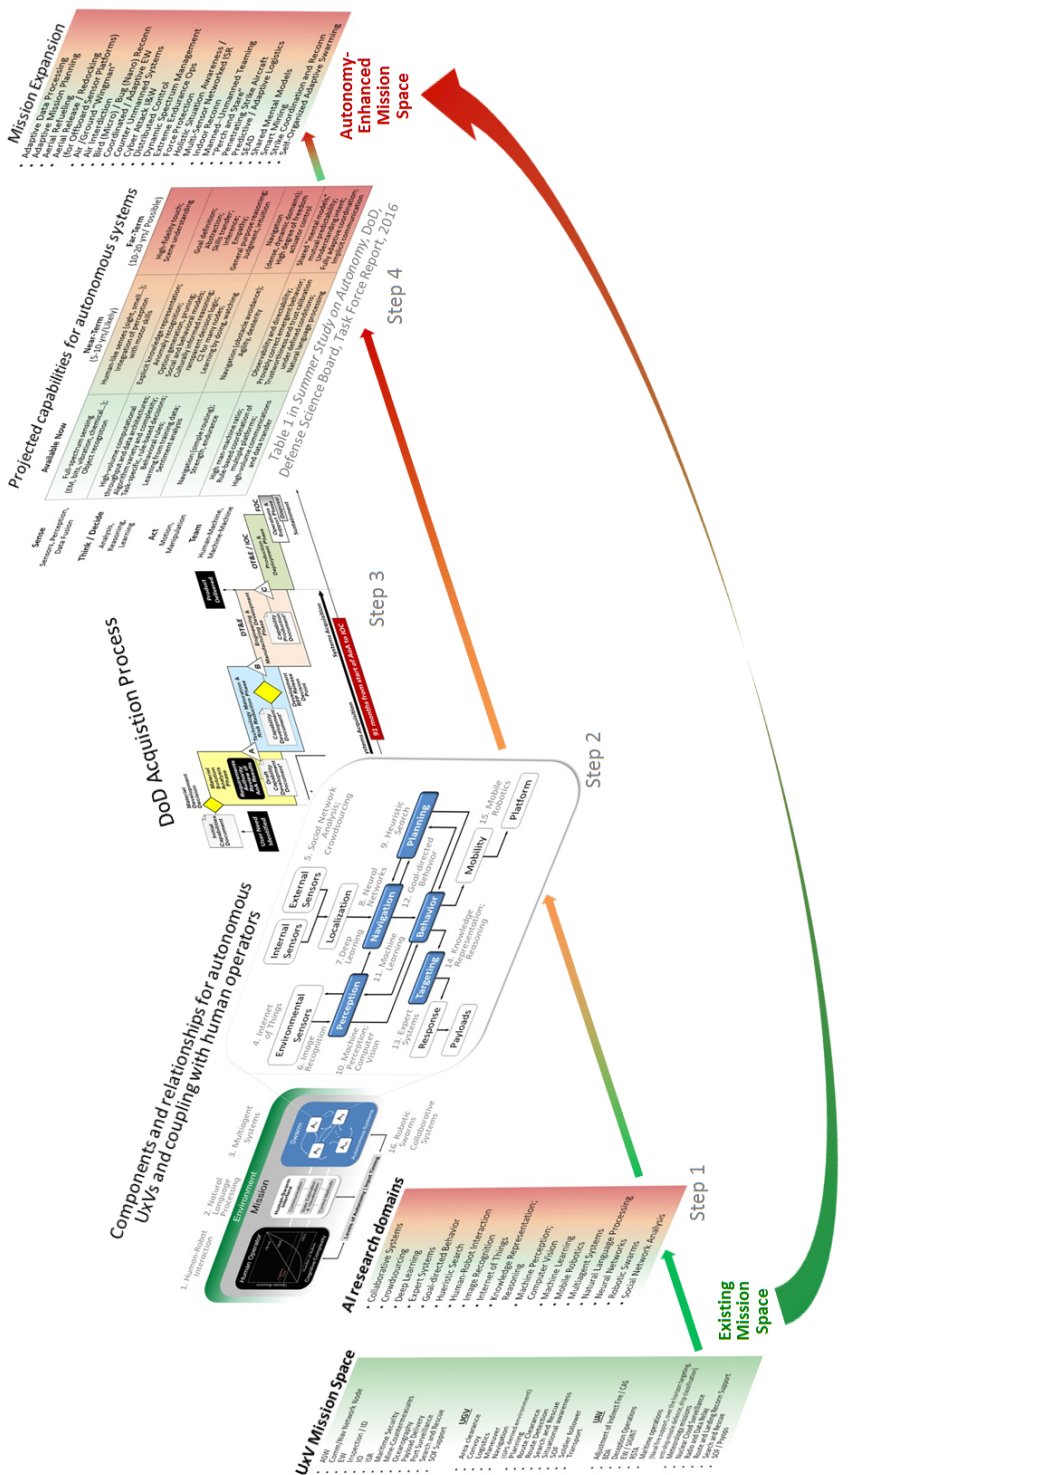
Mission Expansion
• Adaptive Data Processing
• Adaptive Mission Planning
• Aerial Refueling
• Aerial Release / Redocking (for Offboard Sensor Platforms)
• Air (Ground-based) Interdiction
• Bird (Miniature) Swarming
• Coordinated / Bug (Nano) Recon
• Counter-UAS / Adaptive EW
• Cyber Based Swarms
• Distributed Unmanned Systems
• Dynamic Spectrum Management
• Extreme Endurance Ops
• Force Protection
• Multi-Sensor Situation Awareness / Networked ISR
• Indoor Recon
• Personnel Recovery
• Penetrating Strike / Unmanned Teaming
• Shared Mental Models
• Smart Adaptive Logistics
• Strike Coordination and Reconn
• Self-Organized Adaptive Swarming

Autonomy-Enhanced Mission Space

Projected capabilities for autonomous systems

| | Available Now | Near-Term (5-10 yrs/Likely) | Far-Term (10-20 yrs/Possible) |
|---|---|---|---|
| Sense — Sensors, Perception, Data Fusion | Full-spectrum sensing (EM, bio, chem, ...); Object recognition | Humanlike senses (sight, smell...); Integration of perception with motor skills | High-fidelity touch; Scene understanding |
| Think / Decide — Analysis, Reasoning, Learning | High-volume computational throughput; data intensive; Algorithmic variety and complexity; Task-specific rule-based decisions; Learning from training data; Sentiment analysis | Explicit knowledge representation; Anomaly recognition; Social and behavioral models; Culturally informed, values-based reasoning; Goal-directed learning | Goal definition; Abstraction; Skill transfer; Inference; Empathy; General purpose reasoning; Judgment, intuition |
| Act — Motion, Manipulation | Navigation (simple routing); Strength, endurance | Navigation (obstacle avoidance); Agility, dexterity | Navigation (dense, dynamic domains); High-degree motor control |
| Team — Human-Machine, Machine-Machine | High man:machine ratio; Rule-based coordination of multiple platforms; High-volume communications and data transfer | Observability and directability; Provably correct emergent behavior; Trustworthy human-machine collaboration; Natural language processing | Shared "mental models"; Mutual predictability; Fully adaptive coordination; Implicit communication |

Table 1 in Summer Study on Autonomy, DoD, Defense Science Board, Task Force Report, 2016

Step 4

DoD Acquistion Process

Step 3

Step 2

Components and relationships for autonomous UxVs and coupling with human operators

1. Human-Robot Interaction
2. Natural Language Processing
3. Multiagent Systems
4. Internet of Things
5. Social Network Analysis; Crowdsourcing
6. Image Recognition
7. Deep Learning
8. Neural Networks
9. Heuristic Search
10. Machine Perception; Computer Vision
11. Machine Learning
12. Goal-directed Behavior
13. Expert Systems
14. Knowledge Representation; Reasoning
15. Mobile Robotics
16. Robotic Collaborative Systems

Environment
Mission
Human Operator
Swarm
Environmental Sensors
Internal Sensors
External Sensors
Localization
Perception
Navigation
Planning
Targeting
Behavior
Mobility
Platform
Response
Payloads

Step 1

AI research domains
• Collaborative Systems
• Crowdsourcing
• Deep Learning
• Expert Systems
• Goal-directed Behavior
• Heuristic Search
• Human-Robot Interaction
• Image Recognition
• Internet of Things
• Knowledge Representation; Reasoning
• Machine Perception; Computer Vision
• Machine Learning
• Mobile Robotics
• Multiagent Systems
• Natural Language Processing
• Neural Networks
• Robotic Swarms
• Social Network Analysis

Existing Mission Space

UxV Mission Space
• ASW
• Comms/Nav Network Node
• EW
• Inspection / ID
• IO
• ISR
• Maritime Security
• Mine Countermeasures
• Oceanography
• Payload Delivery
• Search and Rescue
• SOF Support

USV
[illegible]

UAV
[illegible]